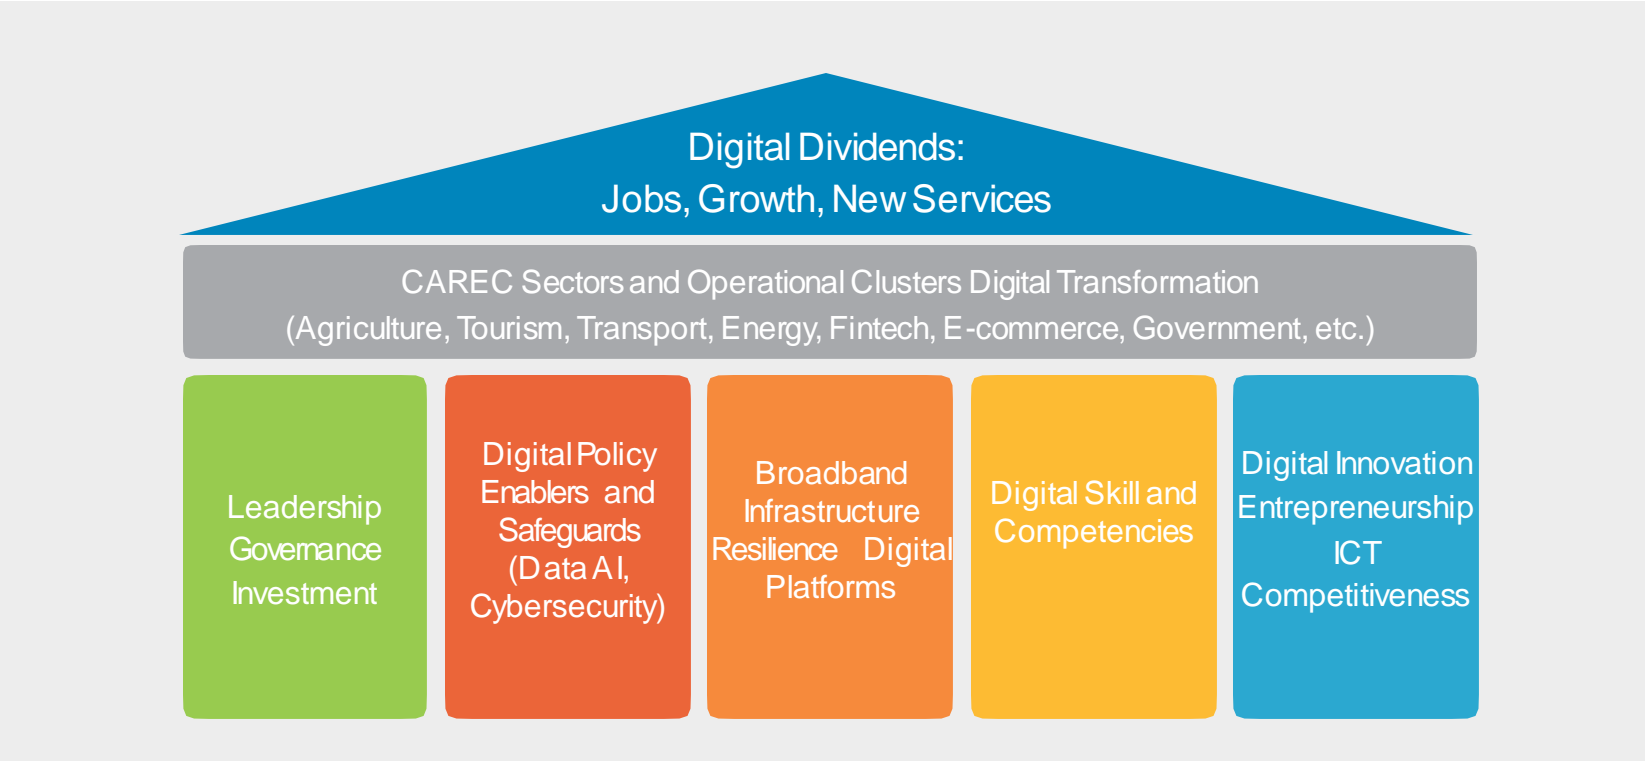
Digital Dividends:
Jobs, Growth, New Services

CAREC Sectors and Operational Clusters Digital Transformation
(Agriculture, Tourism, Transport, Energy, Fintech, E-commerce, Government, etc.)

Leadership
Governance
Investment

Digital Policy
Enablers and
Safeguards
(Data AI,
Cybersecurity)

Broadband
Infrastructure
Resilience Digital
Platforms

Digital Skill and
Competencies

Digital Innovation
Entrepreneurship
ICT
Competitiveness